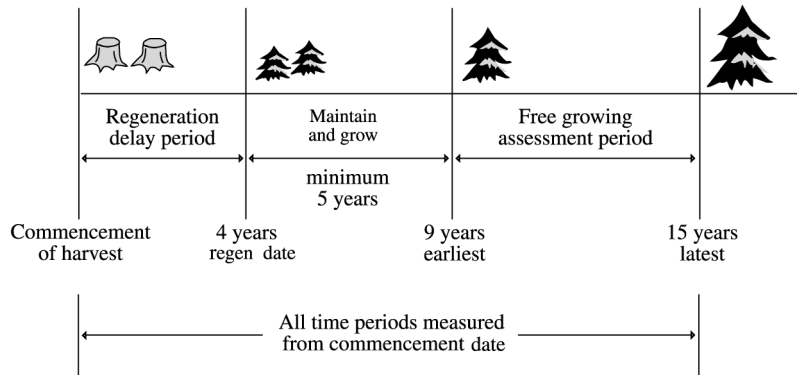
Regeneration delay period

Maintain and grow

minimum 5 years

Free growing assessment period

Commencement of harvest

4 years regen date

9 years earliest

15 years latest

All time periods measured from commencement date